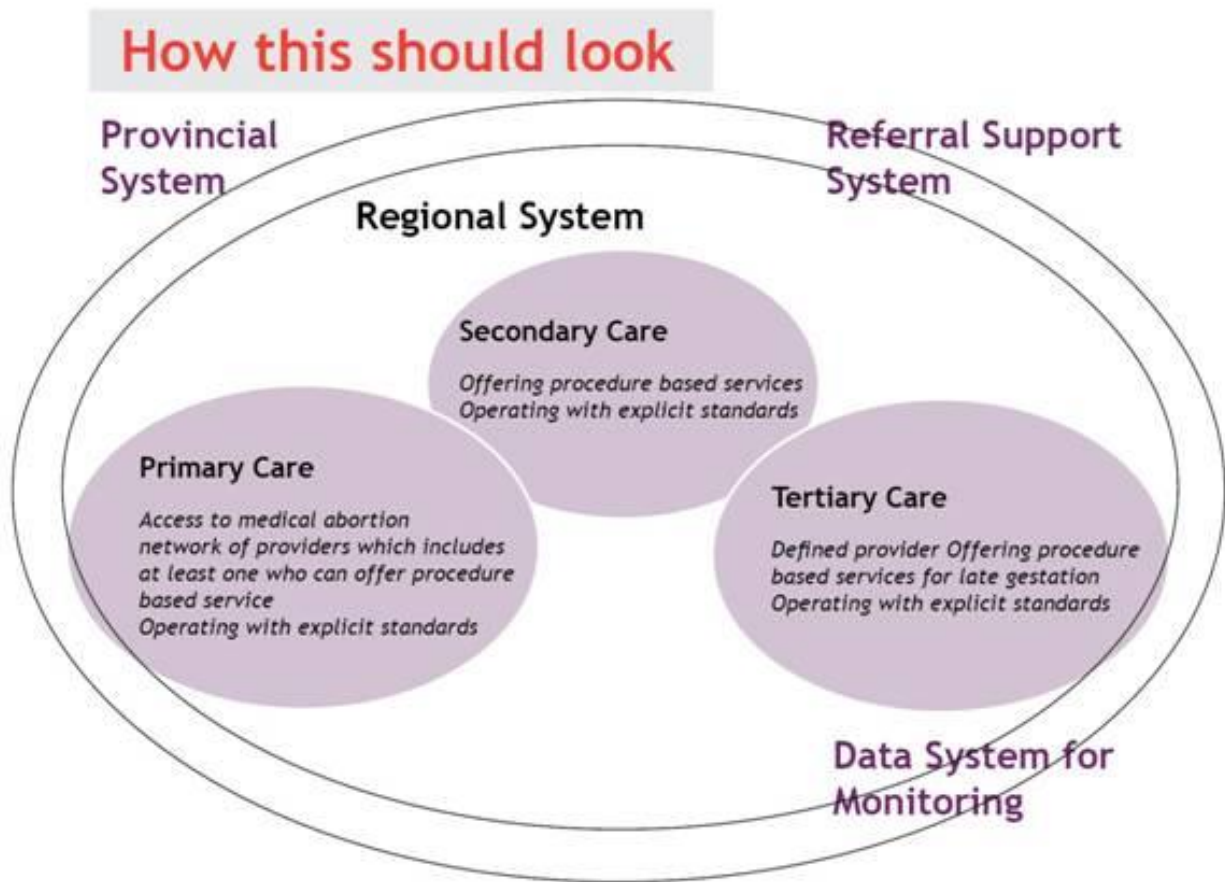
How this should look

Provincial System

Referral Support System

Regional System

Secondary Care

*Offering procedure based services*
*Operating with explicit standards*

Primary Care

*Access to medical abortion network of providers which includes at least one who can offer procedure based service*
*Operating with explicit standards*

Tertiary Care

*Defined provider Offering procedure based services for late gestation*
*Operating with explicit standards*

Data System for Monitoring